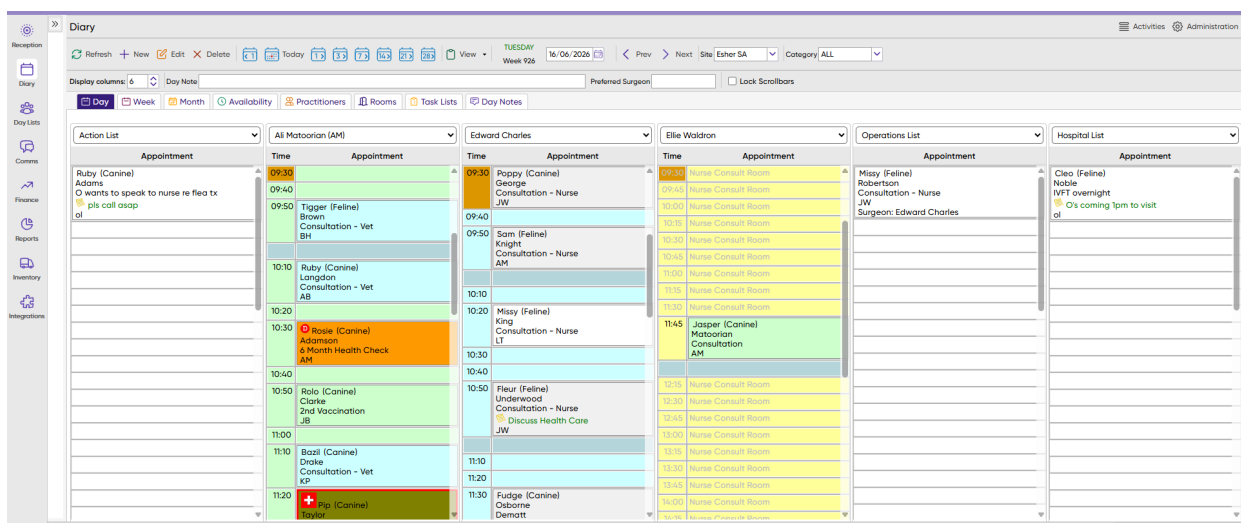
Reception
Diary
Day Lists
Comms
Finance
Reports
Inventory
Integrations

Diary

Activities Administration

Refresh + New Edit Delete Today View TUESDAY Week 926 16/06/2026 Prev Next Site Esher SA Category ALL

Display columns: 6 Day Note Preferred Surgeon Lock Scrollbars

Day Week Month Availability Practitioners Rooms Task Lists Day Notes

Action List
Appointment
Ruby (Canine)
Adams
O wants to speak to nurse re flea tx
pls call asap
ol

Ali Matoorian (AM)
Time Appointment
09:30
09:40
09:50 Tigger (Feline) Brown Consultation - Vet BH
10:10 Ruby (Canine) Langdon Consultation - Vet AB
10:20
10:30 Rosie (Canine) Adamson 6 Month Health Check AM
10:40
10:50 Rolo (Canine) Clarke 2nd Vaccination JB
11:00
11:10 Bazil (Canine) Drake Consultation - Vet KP
11:20 Pip (Canine) Taylor

Edward Charles
Time Appointment
09:30 Poppy (Canine) George Consultation - Nurse JW
09:40
09:50 Sam (Feline) Knight Consultation - Nurse AM
10:10
10:20 Missy (Feline) King Consultation - Nurse LT
10:30
10:40
10:50 Fleur (Feline) Underwood Consultation - Nurse Discuss Health Care JW
11:10
11:20
11:30 Fudge (Canine) Osborne Dematt

Ellie Waldron
Time Appointment
09:30 Nurse Consult Room
09:45 Nurse Consult Room
10:00 Nurse Consult Room
10:15 Nurse Consult Room
10:30 Nurse Consult Room
10:45 Nurse Consult Room
11:00 Nurse Consult Room
11:15 Nurse Consult Room
11:30 Nurse Consult Room
11:45 Jasper (Canine) Matoorian Consultation AM
12:15 Nurse Consult Room
12:30 Nurse Consult Room
12:45 Nurse Consult Room
13:00 Nurse Consult Room
13:15 Nurse Consult Room
13:30 Nurse Consult Room
13:45 Nurse Consult Room
14:00 Nurse Consult Room
14:15 Nurse Consult Room

Operations List
Appointment
Missy (Feline)
Robertson
Consultation - Nurse
JW
Surgeon: Edward Charles

Hospital List
Appointment
Cleo (Feline)
Noble
IVFT overnight
O's coming 1pm to visit
ol